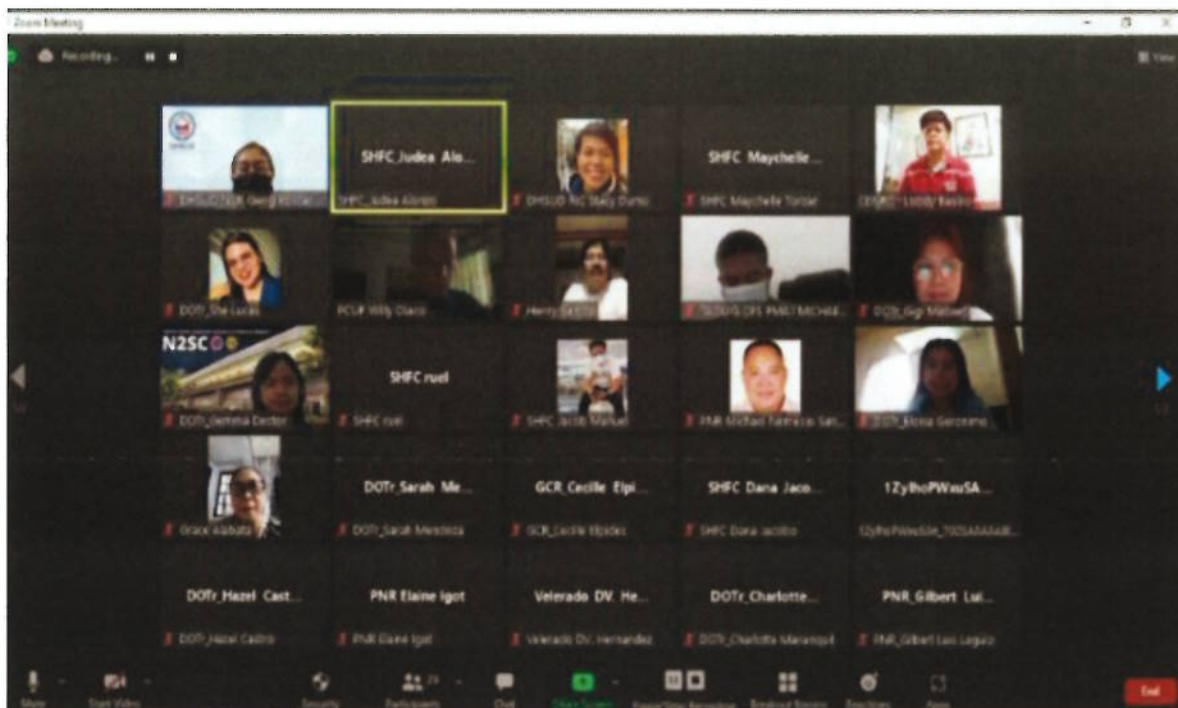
Zoom Meeting

Recording...

View

SHFC_Judea Alo...

SHFC_Judea Alonzo

DHSUD NC Stacy Dumo

SHFC Maychelle...

SHFC Maychelle Tordal

DOTr_She Lucas

PCSP Willy Otaco

Henry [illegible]

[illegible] PMO MICHAE...

DOTr_Gigi Mabaet

N2SC

DOTr_Gemma Doctor

SHFC ruel

SHFC ruel

SHFC Jacob Manuel

PNR Michael Patricio San...

DOTr_Elissa Geronimo

Grace Alabata

DOTr_Sarah Me...

DOTr_Sarah Mendoza

GCR_Cecille Elpi...

GCR_Cecille Elpides

SHFC Dana Jaco...

SHFC Dana Jacobo

1ZylhoPWauSA...

DOTr_Hazel Cast...

DOTr_Hazel Castro

PNR Elaine Igot

PNR Elaine Igot

Velerado DV. He...

Velerado DV. Hernandez

DOTr_Charlotte...

DOTr_Charlotte Marangal

PNR_Gilbert Lui...

PNR_Gilbert Luis Leguiz

Mute

Start Video

Security

Participants

Chat

Share Screen

Record

Breakout Rooms

Reactions

Apps

End